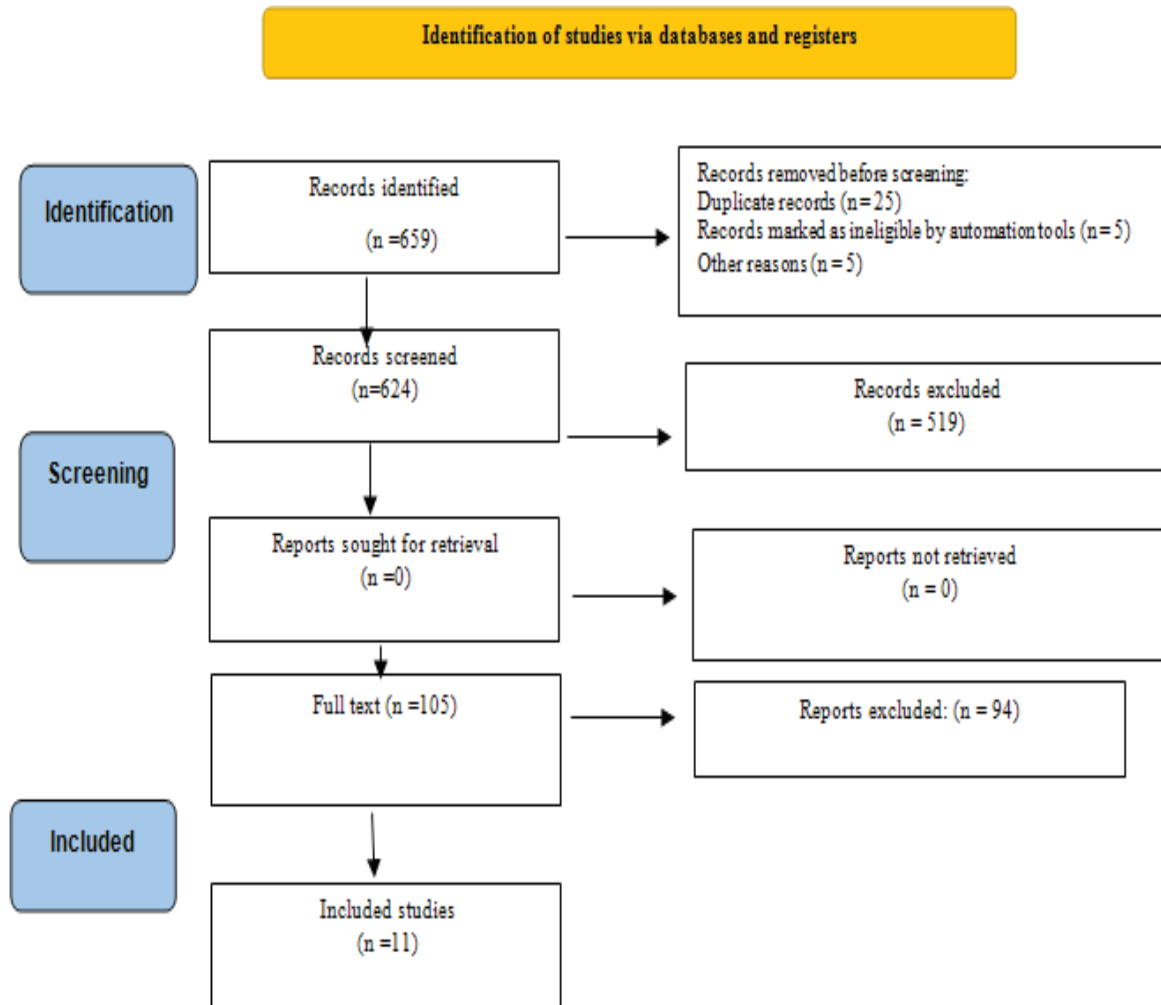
Identification of studies via databases and registers

Identification

Records identified

(n =659)

Records removed before screening:
Duplicate records (n = 25)
Records marked as ineligible by automation tools (n = 5)
Other reasons (n = 5)

Records screened
(n=624)

Records excluded
(n = 519)

Screening

Reports sought for retrieval
(n =0)

Reports not retrieved
(n = 0)

Full text (n =105)

Reports excluded: (n = 94)

Included

Included studies
(n =11)